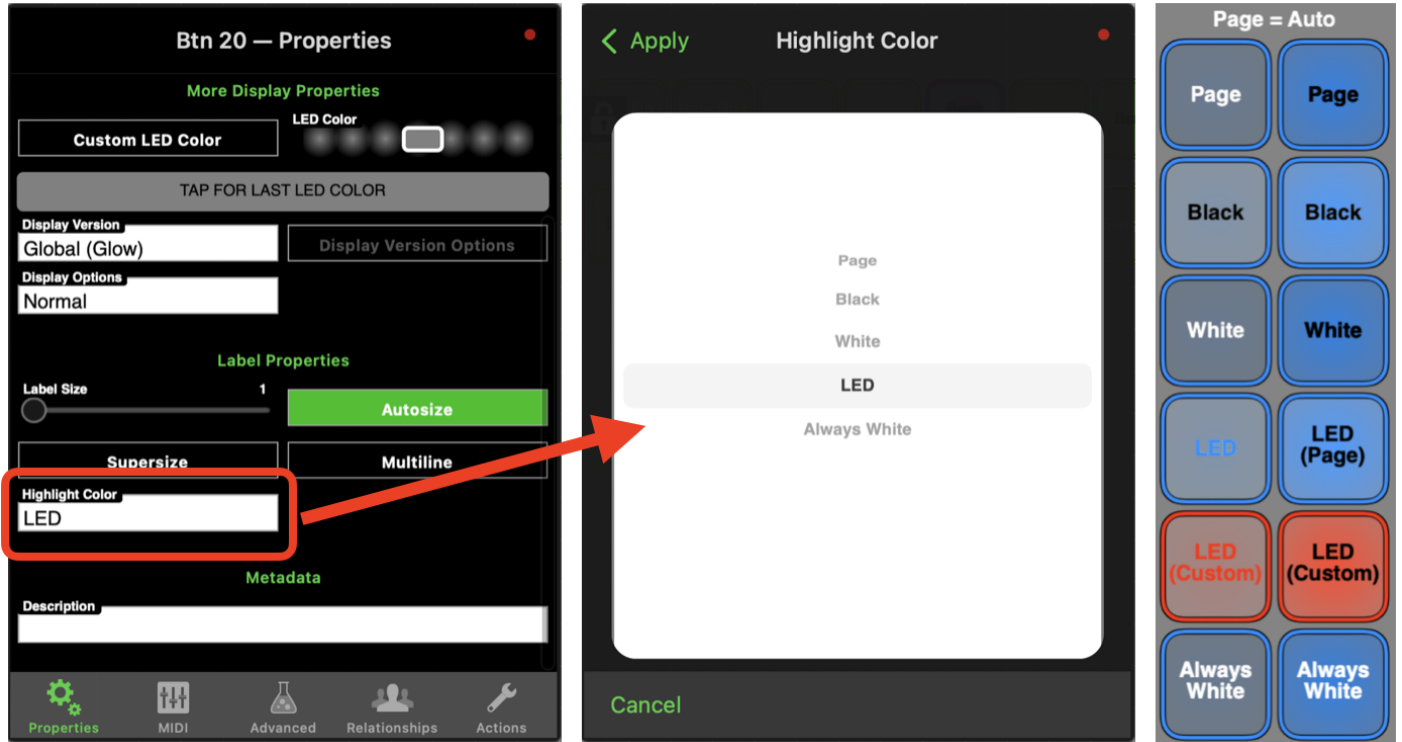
Btn 20 — Properties

More Display Properties

Custom LED Color

LED Color

TAP FOR LAST LED COLOR

Display Version
Global (Glow)

Display Version Options

Display Options
Normal

Label Properties

Label Size
1

Autosize

Supersize

Multiline

Highlight Color
LED

Metadata

Description

Properties MIDI Advanced Relationships Actions

Apply

Highlight Color

Page
Black
White
LED
Always White

Cancel

Page = Auto

Page
Page
Black
Black
White
White
LED
LED (Page)
LED (Custom)
LED (Custom)
Always White
Always White